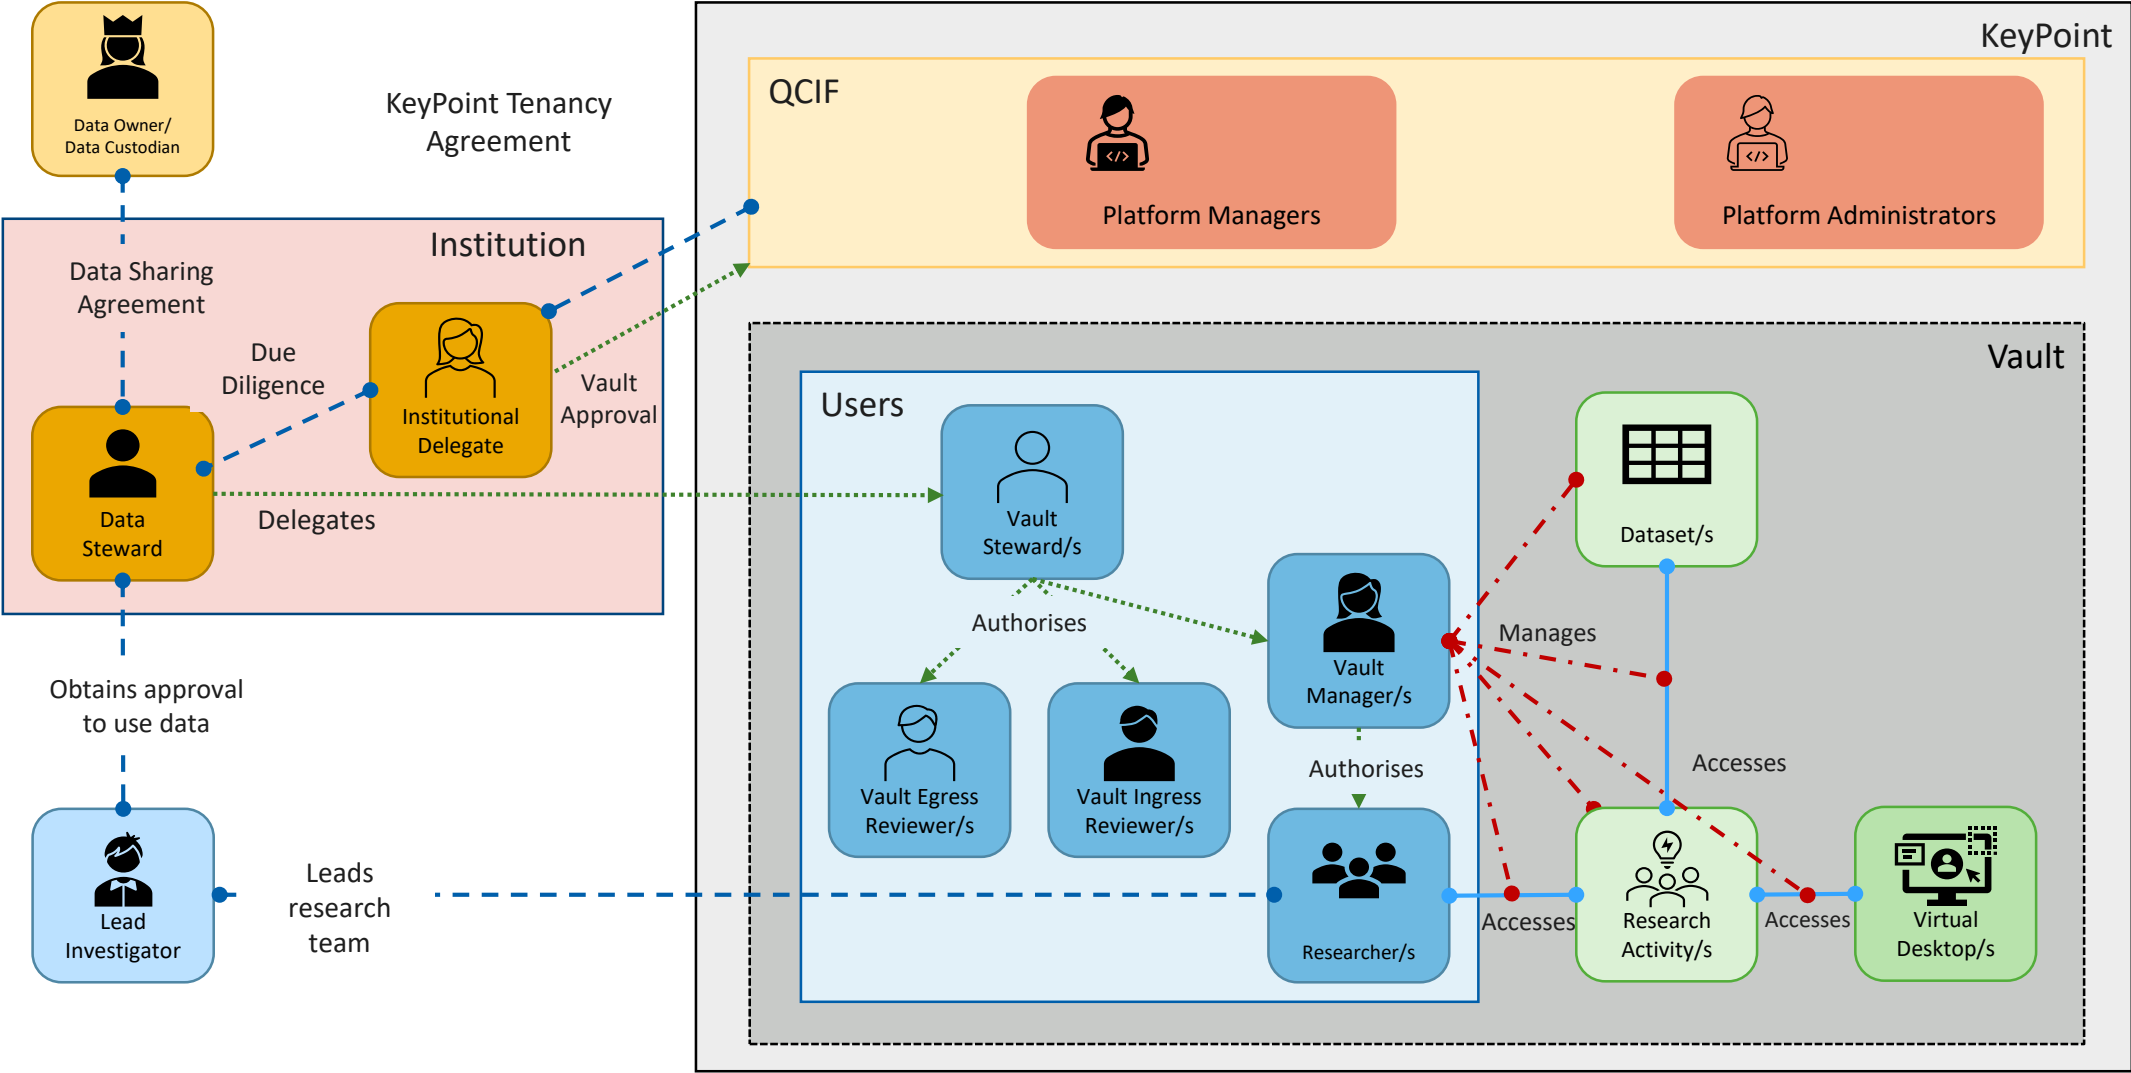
Data Owner/
Data Custodian

KeyPoint Tenancy Agreement

KeyPoint

QCIF

Platform Managers

Platform Administrators

Institution

Data Sharing Agreement

Due Diligence

Institutional Delegate

Vault Approval

Data Steward

Delegates

Vault

Users

Vault Steward/s

Authorises

Vault Manager/s

Manages

Dataset/s

Vault Egress Reviewer/s

Vault Ingress Reviewer/s

Authorises

Accesses

Obtains approval to use data

Lead Investigator

Leads research team

Researcher/s

Accesses

Research Activity/s

Accesses

Virtual Desktop/s